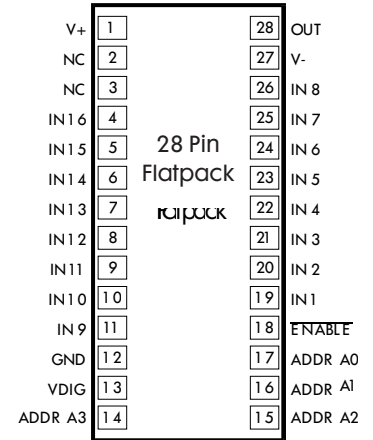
V+ 1
NC 2
NC 3
IN16 4
IN15 5
IN14 6
IN13 7
IN12 8
IN11 9
IN10 10
IN9 11
GND 12
VDIG 13
ADDR A3 14

28 Pin
Flatpack

flatpack

28 OUT
27 V-
26 IN8
25 IN7
24 IN6
23 IN5
22 IN4
21 IN3
20 IN2
19 IN1
18 $\overline{\text{ENABLE}}$
17 ADDR A0
16 ADDR A1
15 ADDR A2